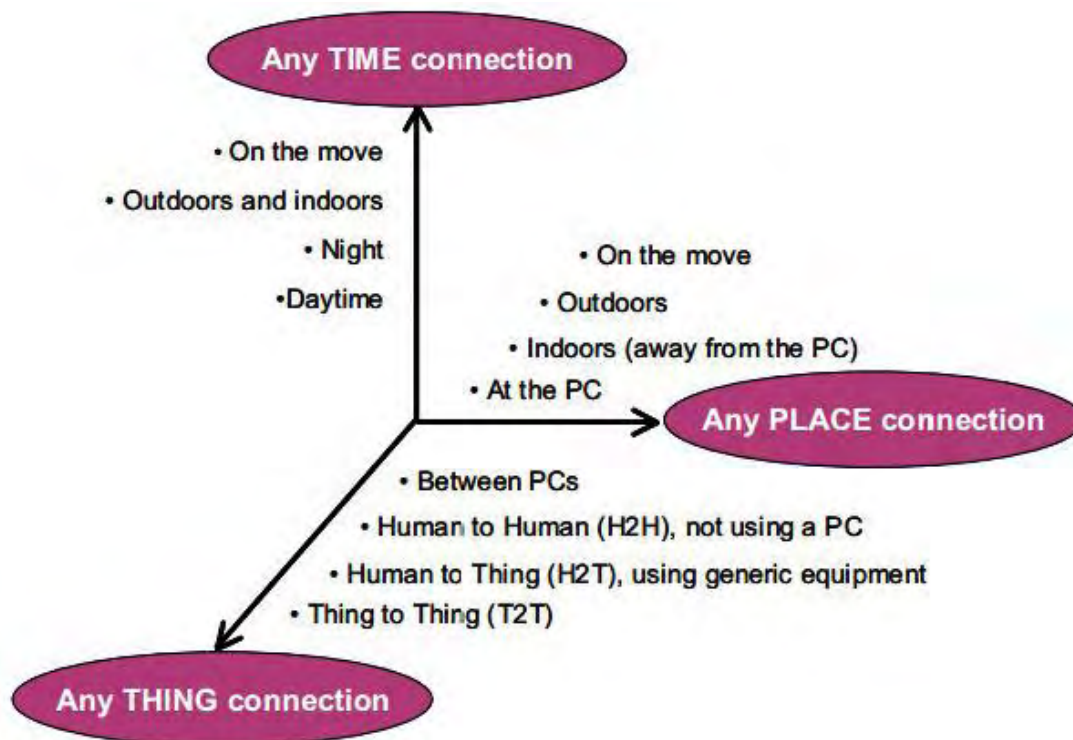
Any TIME connection

• On the move
• Outdoors and indoors
• Night
•Daytime

• On the move
• Outdoors
• Indoors (away from the PC)
• At the PC

Any PLACE connection

• Between PCs
• Human to Human (H2H), not using a PC
• Human to Thing (H2T), using generic equipment
• Thing to Thing (T2T)

Any THING connection